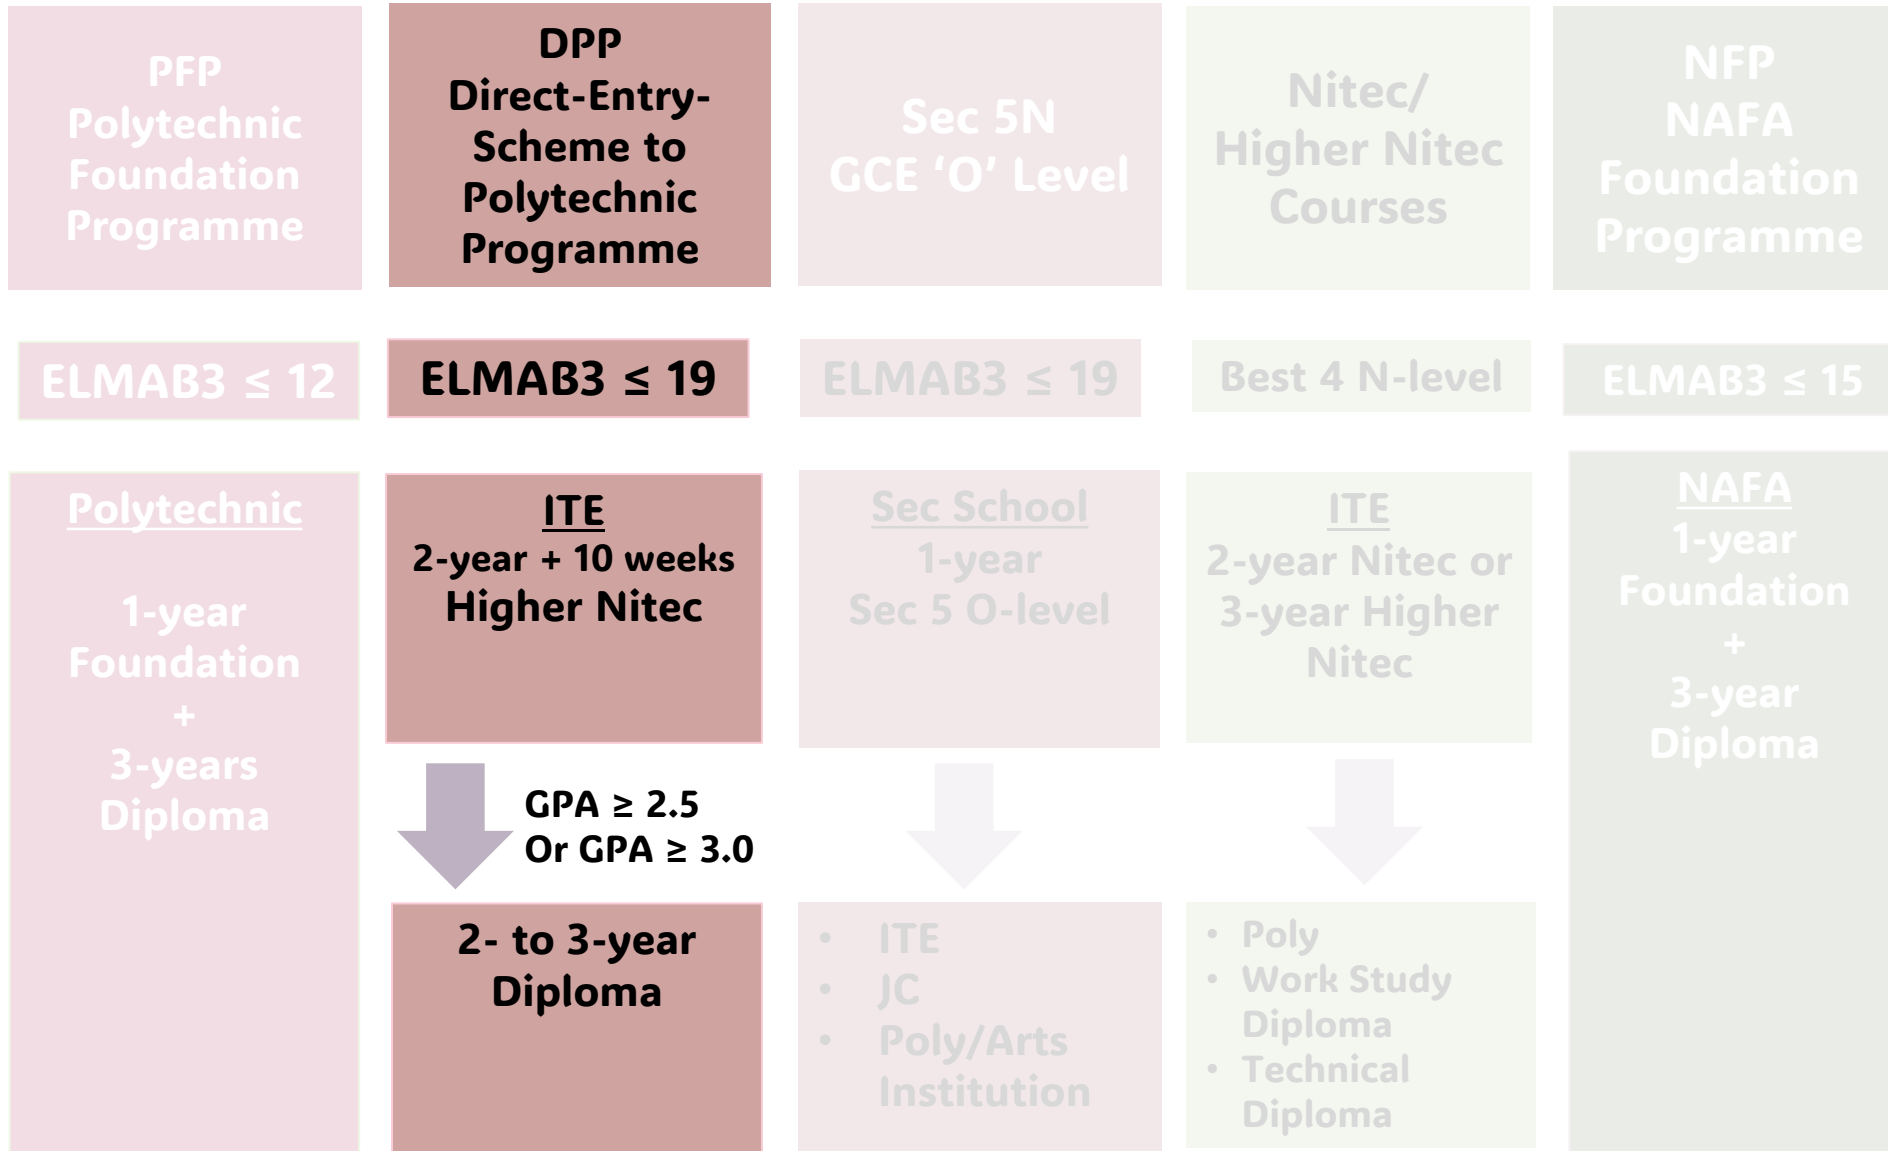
PFP
Polytechnic
Foundation
Programme

ELMAB3 ≤ 12

Polytechnic

1-year
Foundation
+
3-years
Diploma

DPP
Direct-Entry-Scheme to
Polytechnic
Programme

ELMAB3 ≤ 19

ITE
2-year + 10 weeks
Higher Nitec

GPA ≥ 2.5
Or GPA ≥ 3.0

2- to 3-year
Diploma

Sec 5N
GCE 'O' Level

ELMAB3 ≤ 19

Sec School
1-year
Sec 5 O-level

- ITE
- JC
- Poly/Arts Institution

Nitec/
Higher Nitec
Courses

Best 4 N-level

ITE
2-year Nitec or
3-year Higher
Nitec

- Poly
- Work Study Diploma
- Technical Diploma

NFP
NAFA
Foundation
Programme

ELMAB3 ≤ 15

NAFA
1-year
Foundation
+
3-year
Diploma